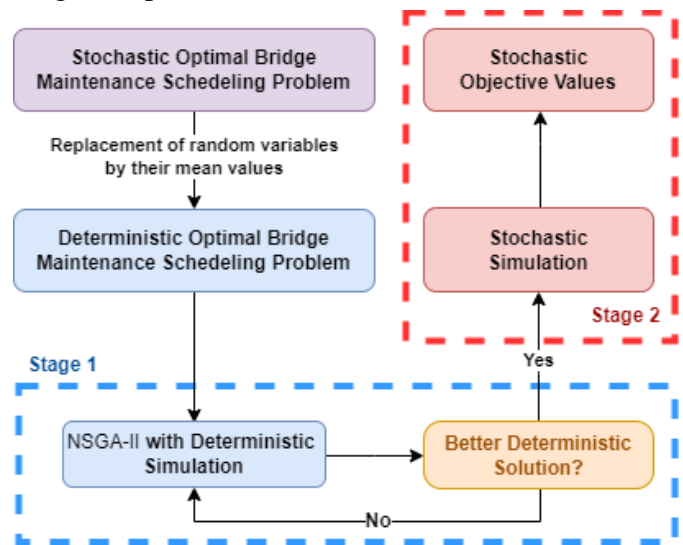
Stochastic Optimal Bridge Maintenance Schedeling Problem

Replacement of random variables by their mean values

Deterministic Optimal Bridge Maintenance Schedeling Problem

Stochastic Objective Values

Stochastic Simulation

Stage 2

Stage 1

Yes

NSGA-II with Deterministic Simulation

Better Deterministic Solution?

No